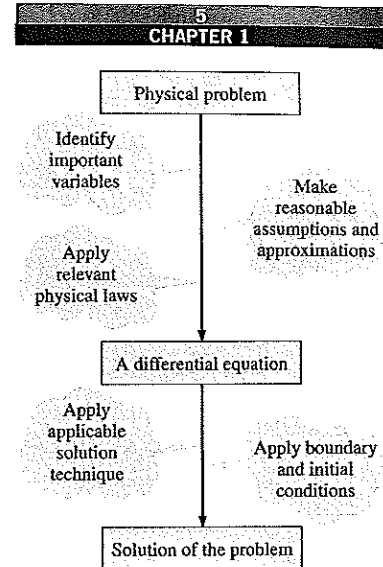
5
CHAPTER 1

Physical problem

Identify important variables

Make reasonable assumptions and approximations

Apply relevant physical laws

A differential equation

Apply applicable solution technique

Apply boundary and initial conditions

Solution of the problem